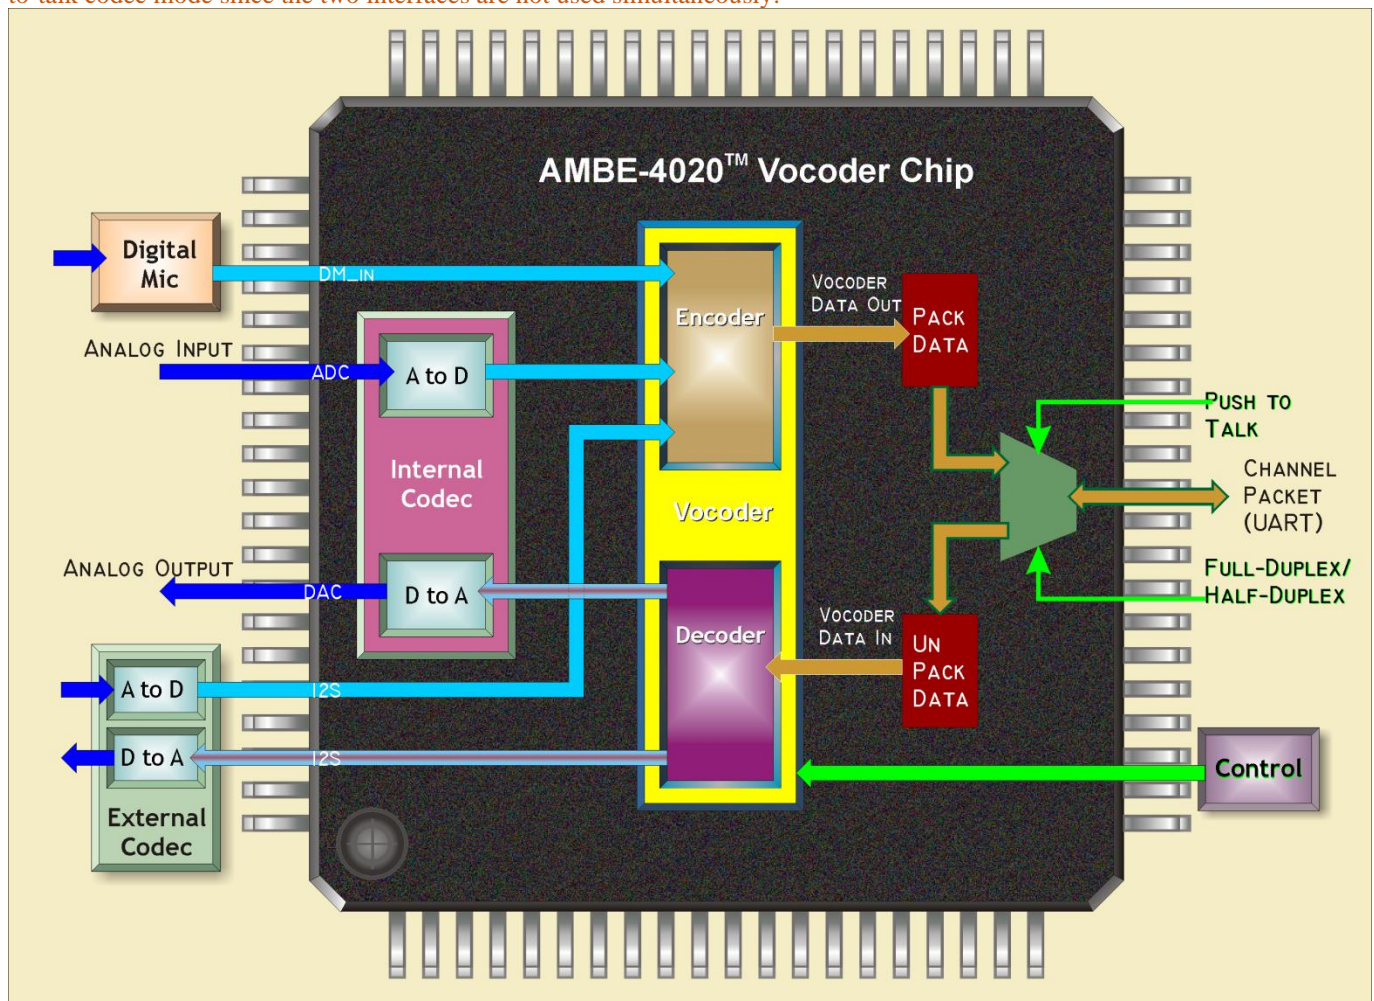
to-talk codec mode since the two interfaces are not used simultaneously.

AMBE-4020$^{TM}$ Vocoder Chip

Digital Mic

DM_IN

Analog Input

ADC

A to D

Internal Codec

Analog Output

DAC

D to A

A to D

I2S

D to A

I2S

External Codec

Encoder

Vocoder

Decoder

Vocoder Data Out

Pack Data

Vocoder Data In

Un Pack Data

Push to Talk

Channel Packet (UART)

Full-Duplex/ Half-Duplex

Control